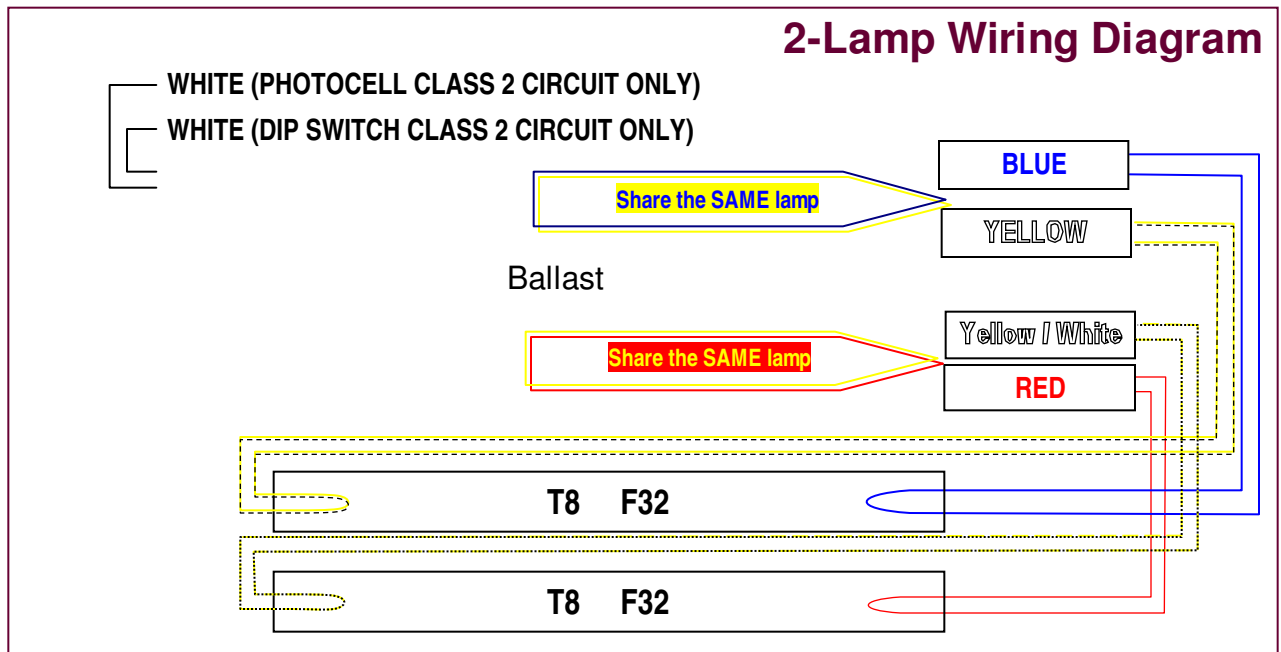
2-Lamp Wiring Diagram

WHITE (PHOTOCELL CLASS 2 CIRCUIT ONLY)

WHITE (DIP SWITCH CLASS 2 CIRCUIT ONLY)

Share the SAME lamp

BLUE

YELLOW

Ballast

Share the SAME lamp

Yellow / White

RED

T8 F32

T8 F32